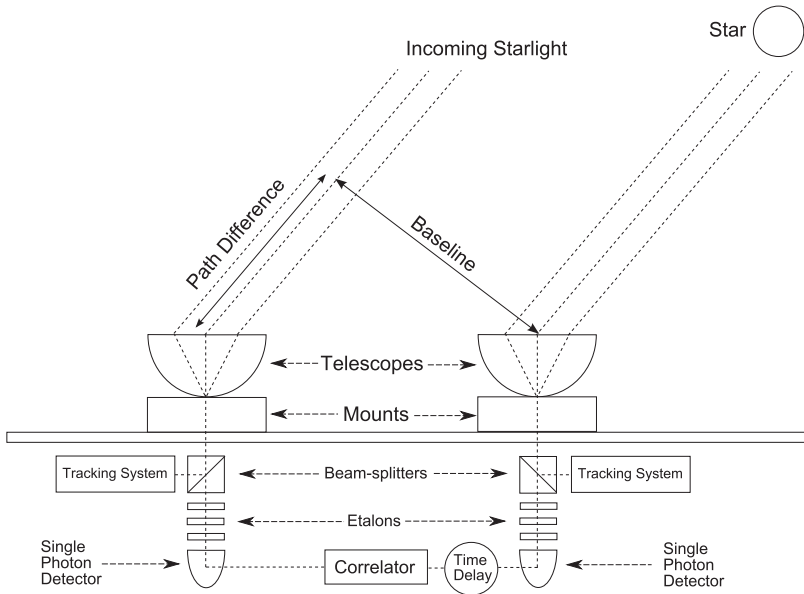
Incoming Starlight

Star

Path Difference

Baseline

Telescopes

Mounts

Tracking System

Beam-splitters

Tracking System

Etalons

Single Photon Detector

Correlator

Time Delay

Single Photon Detector